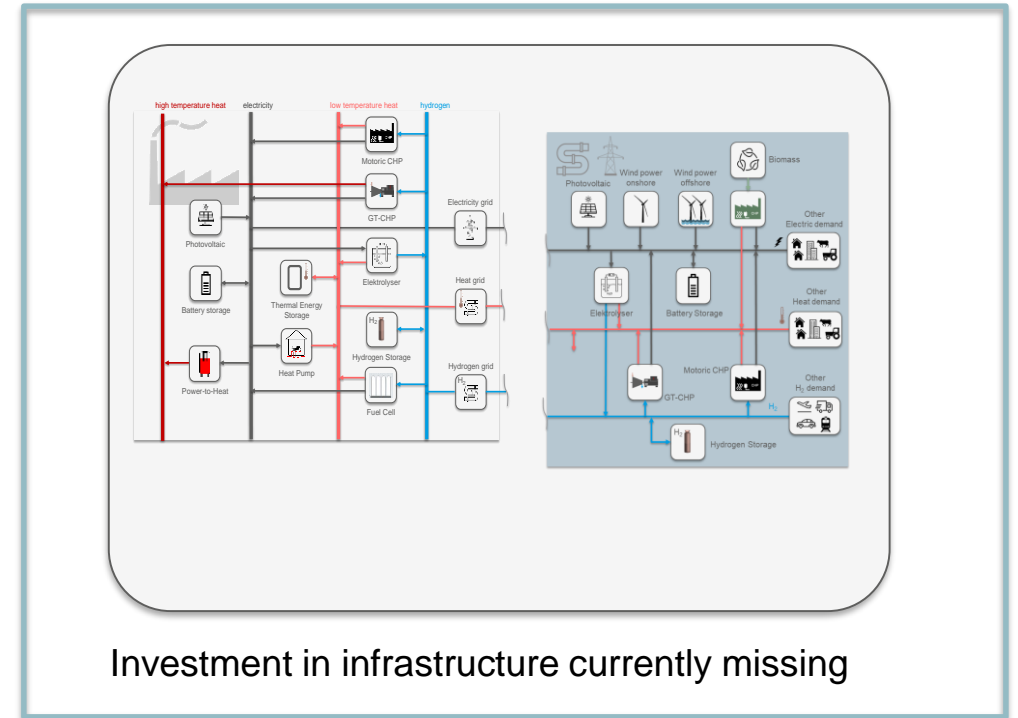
high temperature heat electricity low temperature heat hydrogen

Motoric CHP

GT-CHP

Photovoltaic

Electricity grid

Elektrolyser

Battery storage

Thermal Energy Storage

Heat grid

$H_2$

Hydrogen Storage

Heat Pump

Hydrogen grid

$H_2$

Power-to-Heat

Fuel Cell

Biomass

Photovoltaic

Wind power onshore

Wind power offshore

Other Electric demand

Other Heat demand

Elektrolyser

Battery Storage

Motoric CHP

Other $H_2$ demand

GT-CHP

$H_2$

$H_2$

Hydrogen Storage

Investment in infrastructure currently missing